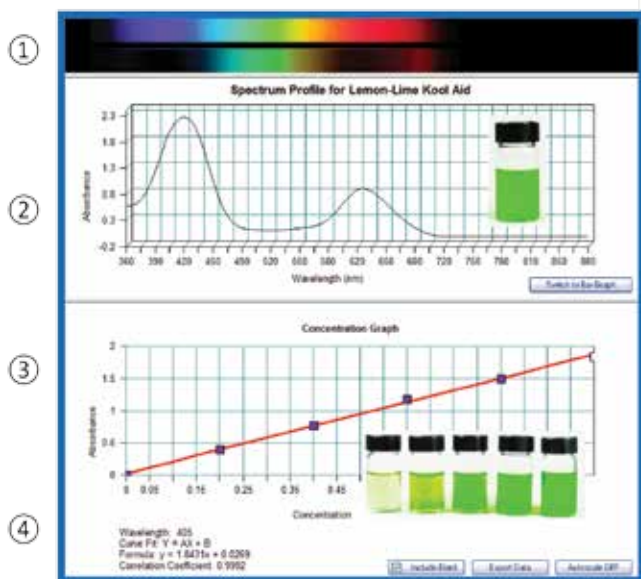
①

Spectrum Profile for Lemon-Lime Kool Aid

②

Absorbance

2.3
1.8
1.3
0.8
0.3
-0.2

360 390 420 450 480 520 550 580 620 650 680 720 750 780 810 850 880

Wavelength (nm)

Switch to Bar Graph

③

Concentration Graph

Absorbance

2
1.5
1
0.5
0

0 0.05 0.15 0.35 0.45

Concentration

④

Wavelength: 405
Curve Fit: Y = AX + B
Formula: y = 1.6431x + 0.0269
Correlation Coefficient: 0.9992

Include Blank    Export Data    Autoscale Off